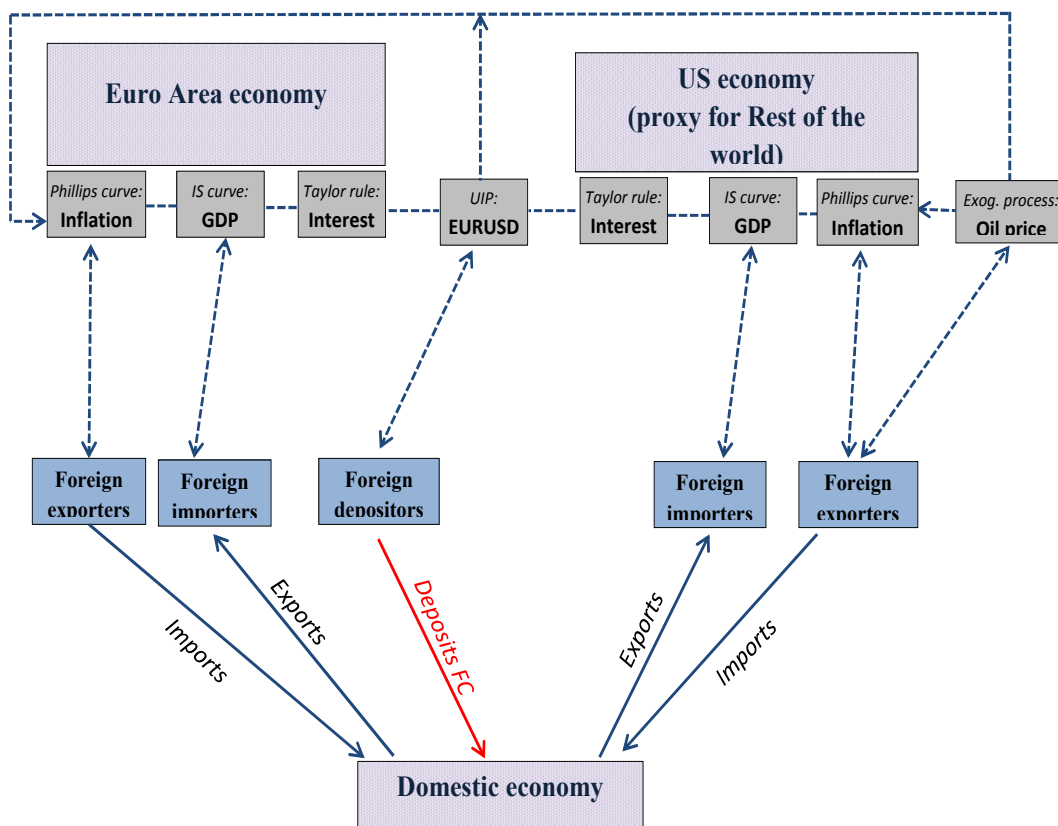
Euro Area economy

US economy
(proxy for Rest of the world)

Phillips curve:
Inflation

IS curve:
GDP

Taylor rule:
Interest

UIP:
EURUSD

Taylor rule:
Interest

IS curve:
GDP

Phillips curve:
Inflation

Exog. process:
Oil price

Foreign exporters

Foreign importers

Foreign depositors

Foreign importers

Foreign exporters

Imports

Exports

Deposits FC

Exports

Imports

Domestic economy